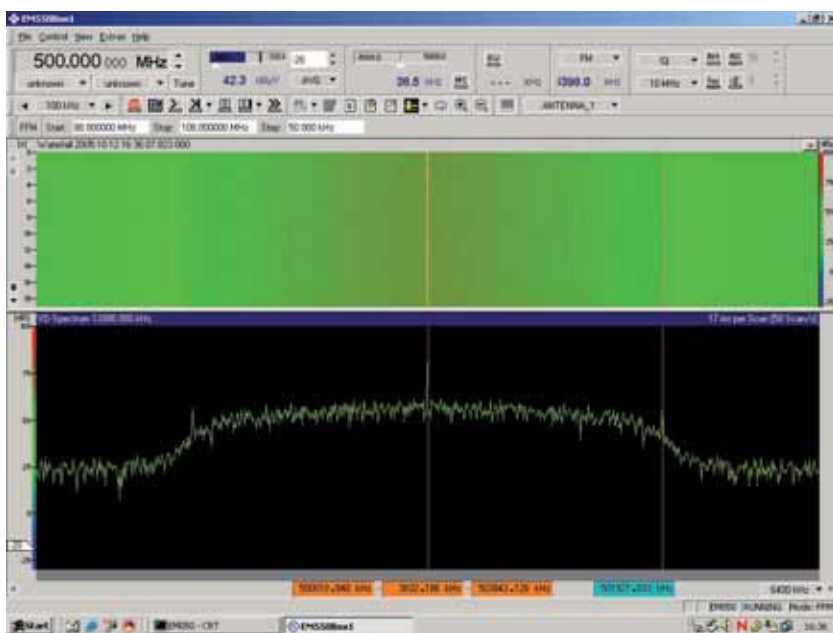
EMS500bed

File Control View Extras Help

500.000 000 MHz

unknown unknown Tune

42.3 dBµV AVG

36.5 kHz

FM

1390.0 kHz

ANTENNA_1

FFM Start 80.000000 MHz Stop 100.000000 MHz Step 50.000 kHz

Waterfall 2005-10-12 16:36:07.023.000

IF-Spectrum 12000.000 kHz

17 ms per Scan (58 Scan/s)

500010.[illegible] kHz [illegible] kHz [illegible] kHz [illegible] kHz

6400 kHz

EM050 RUNNING Mode: FFM

Start EMS500bed

16:36